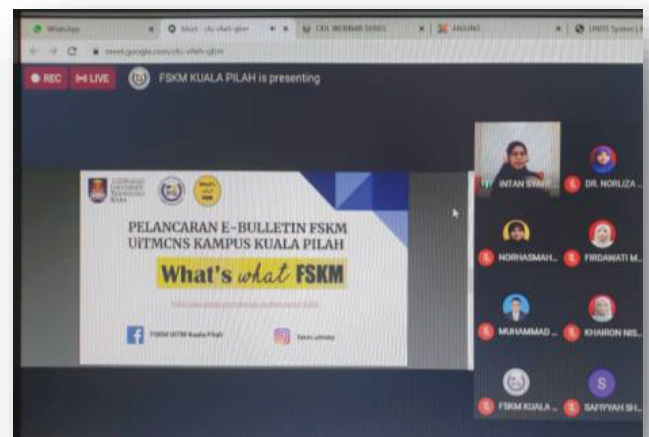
WhatsApp | Meet - cfu-sfwh-gbm | ODL WEBINAR SERIES | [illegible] | UNITS System | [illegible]

meet.google.com/cfu-sfwh-gbm

REC | LIVE | FSKM KUALA PILAH is presenting

PELANCARAN E-BULLETIN FSKM UiTMCNS KAMPUS KUALA PILAH

What's what FSKM

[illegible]

FSKM UiTM Kuala Pilah

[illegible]

INTAN SYAF...

DR. NORLIZA ...

NORHASMAH...

FIRDAWATI M...

MUHAMMAD ...

KHAIRON NIS...

FSKM KUALA ...

SAFIYYAH SH...

S